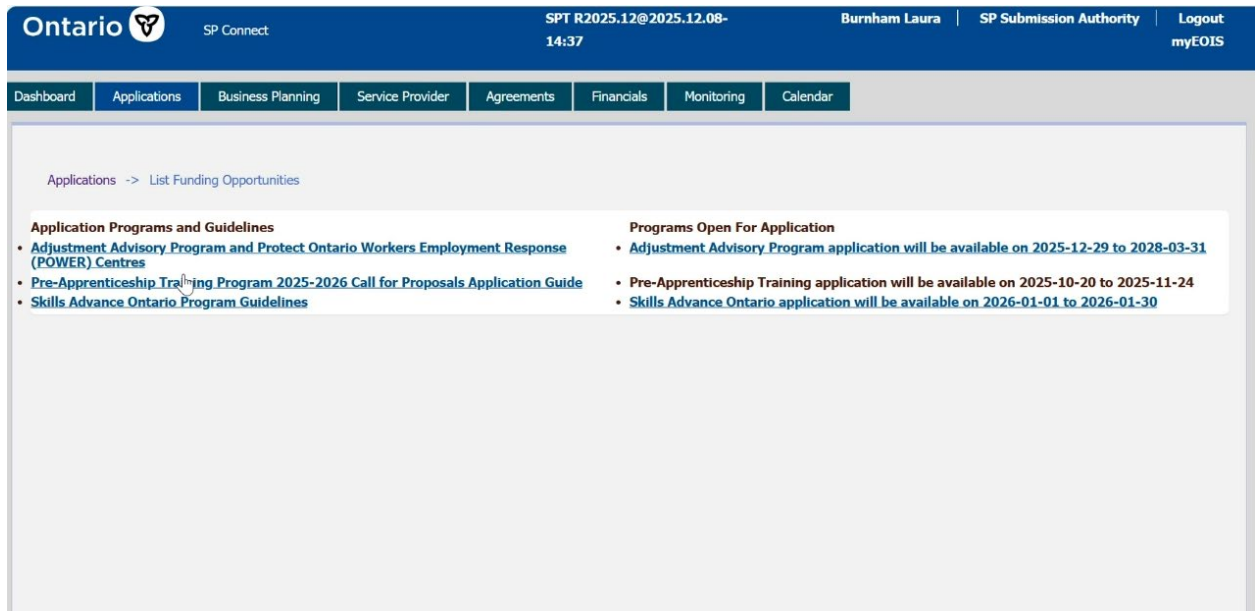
Ontario SP Connect SPT R2025.12@2025.12.08-14:37 Burnham Laura | SP Submission Authority | Logout myEOIS

Dashboard Applications Business Planning Service Provider Agreements Financials Monitoring Calendar

Applications -> List Funding Opportunities

Application Programs and Guidelines
• Adjustment Advisory Program and Protect Ontario Workers Employment Response (POWER) Centres
• Pre-Apprenticeship Training Program 2025-2026 Call for Proposals Application Guide
• Skills Advance Ontario Program Guidelines

Programs Open For Application
• Adjustment Advisory Program application will be available on 2025-12-29 to 2028-03-31
• Pre-Apprenticeship Training application will be available on 2025-10-20 to 2025-11-24
• Skills Advance Ontario application will be available on 2026-01-01 to 2026-01-30